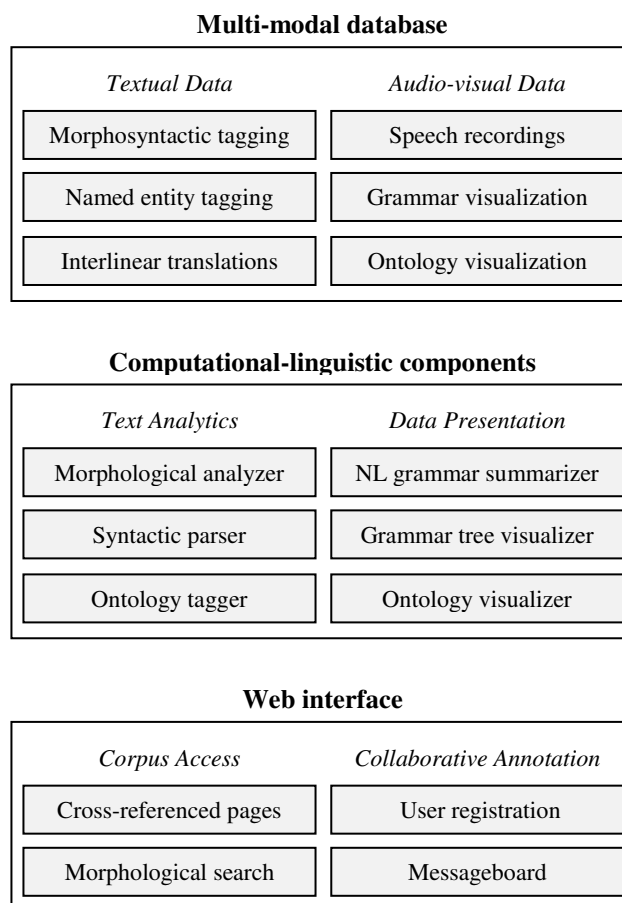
**Multi-modal database**

*Textual Data*

Morphosyntactic tagging

Named entity tagging

Interlinear translations

*Audio-visual Data*

Speech recordings

Grammar visualization

Ontology visualization

**Computational-linguistic components**

*Text Analytics*

Morphological analyzer

Syntactic parser

Ontology tagger

*Data Presentation*

NL grammar summarizer

Grammar tree visualizer

Ontology visualizer

**Web interface**

*Corpus Access*

Cross-referenced pages

Morphological search

*Collaborative Annotation*

User registration

Messageboard